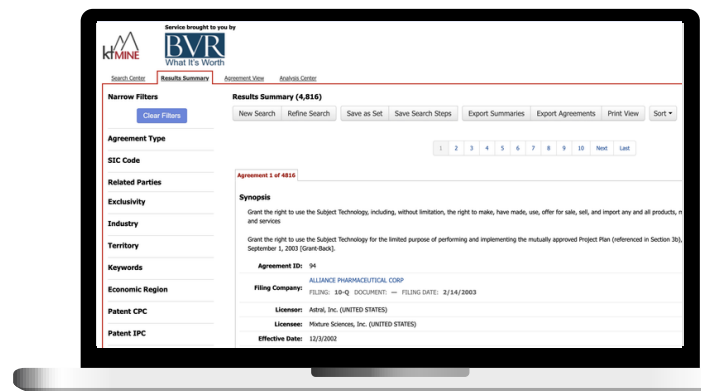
ktMINE

Service brought to you by

BVR
What It's Worth

Search Center | Results Summary | Agreement View | Analysis Center

Narrow Filters

Clear Filters

Agreement Type

SIC Code

Related Parties

Exclusivity

Industry

Territory

Keywords

Economic Region

Patent CPC

Patent IPC

Results Summary (4,816)

New Search | Refine Search | Save as Set | Save Search Steps | Export Summaries | Export Agreements | Print View | Sort

1 2 3 4 5 6 7 8 9 10 Next Last

Agreement 1 of 4816

Synopsis

Grant the right to use the Subject Technology, including, without limitation, the right to make, have made, use, offer for sale, sell, and import any and all products, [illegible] and services

Grant the right to use the Subject Technology for the limited purpose of performing and implementing the mutually approved Project Plan (referenced in Section 3b), September 1, 2003 [Grant-Back].

Agreement ID: 94

Filing Company: ALLIANCE PHARMACEUTICAL CORP
FILING: 10-Q DOCUMENT: — FILING DATE: 2/14/2003

Licensor: Astral, Inc. (UNITED STATES)

Licensee: Mixture Sciences, Inc. (UNITED STATES)

Effective Date: 12/3/2002